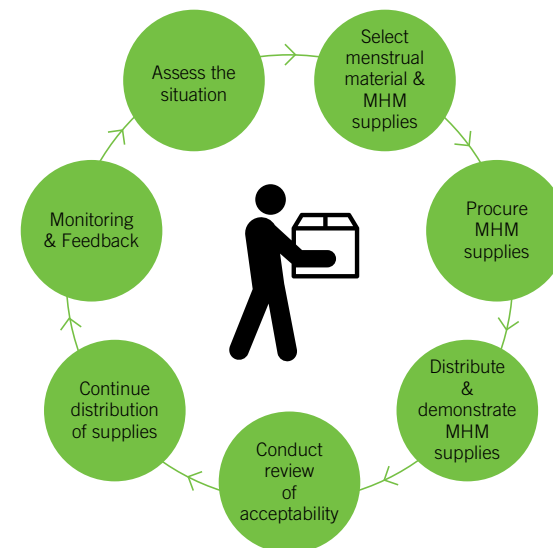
Assess the situation

Select menstrual material & MHM supplies

Procure MHM supplies

Distribute & demonstrate MHM supplies

Conduct review of acceptability

Continue distribution of supplies

Monitoring & Feedback